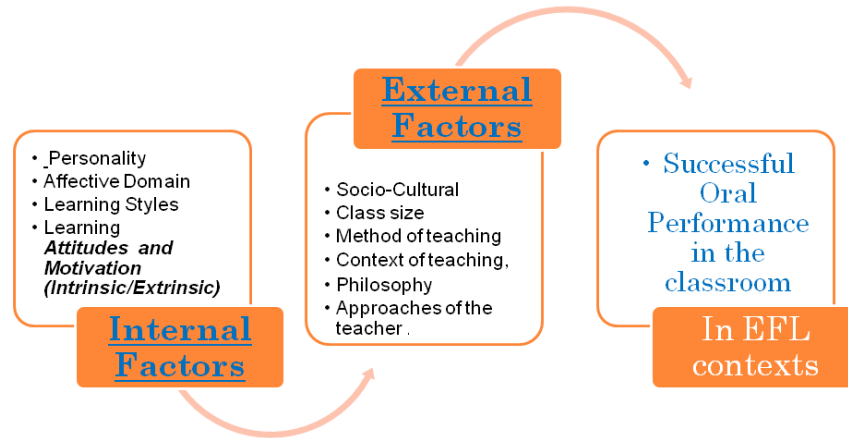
• Personality
• Affective Domain
• Learning Styles
• Learning *Attitudes and Motivation (Intrinsic/Extrinsic)*

Internal Factors

External Factors

• Socio-Cultural
• Class size
• Method of teaching
• Context of teaching,
• Philosophy
• Approaches of the teacher .

• Successful Oral Performance in the classroom

In EFL contexts